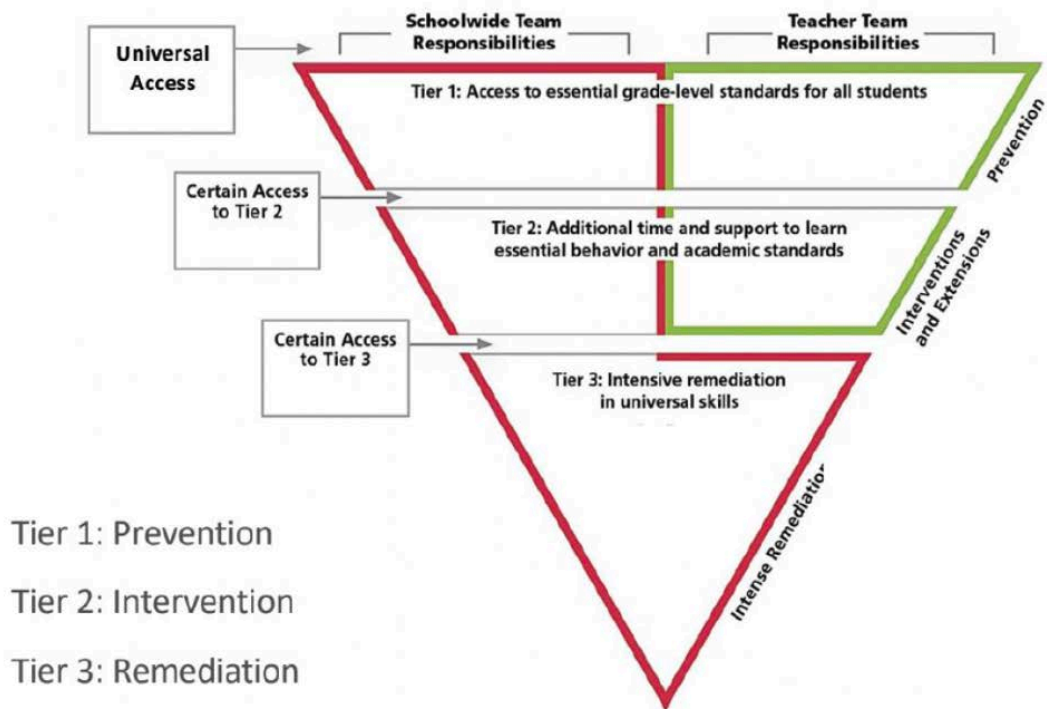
Universal Access

Schoolwide Team Responsibilities

Teacher Team Responsibilities

Tier 1: Access to essential grade-level standards for all students

Prevention

Certain Access to Tier 2

Tier 2: Additional time and support to learn essential behavior and academic standards

Interventions and Extensions

Certain Access to Tier 3

Tier 3: Intensive remediation in universal skills

Intense Remediation

Tier 1: Prevention

Tier 2: Intervention

Tier 3: Remediation